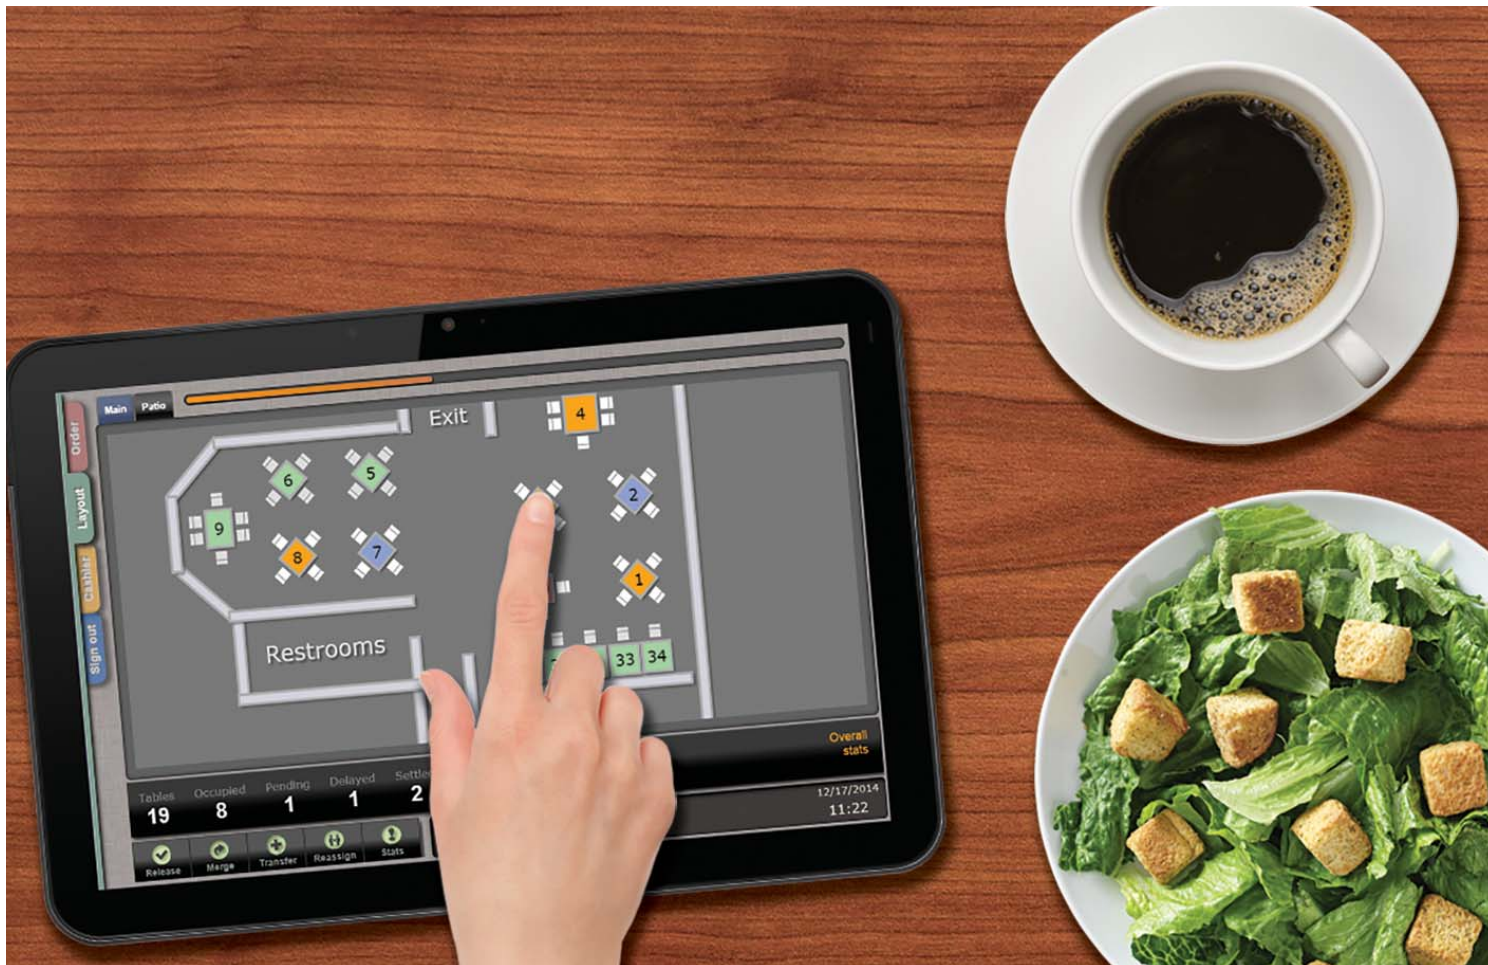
Main Patio

Order
Layout
Cashier
Sign out

Exit

4

6 5

9

2

8 7

1

Restrooms

33 34

Overall stats

Tables 19
Occupied 8
Pending 1
Delayed 1
Settle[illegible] 2

12/17/2014
11:22

Release
Merge
Transfer
Reassign
Stats